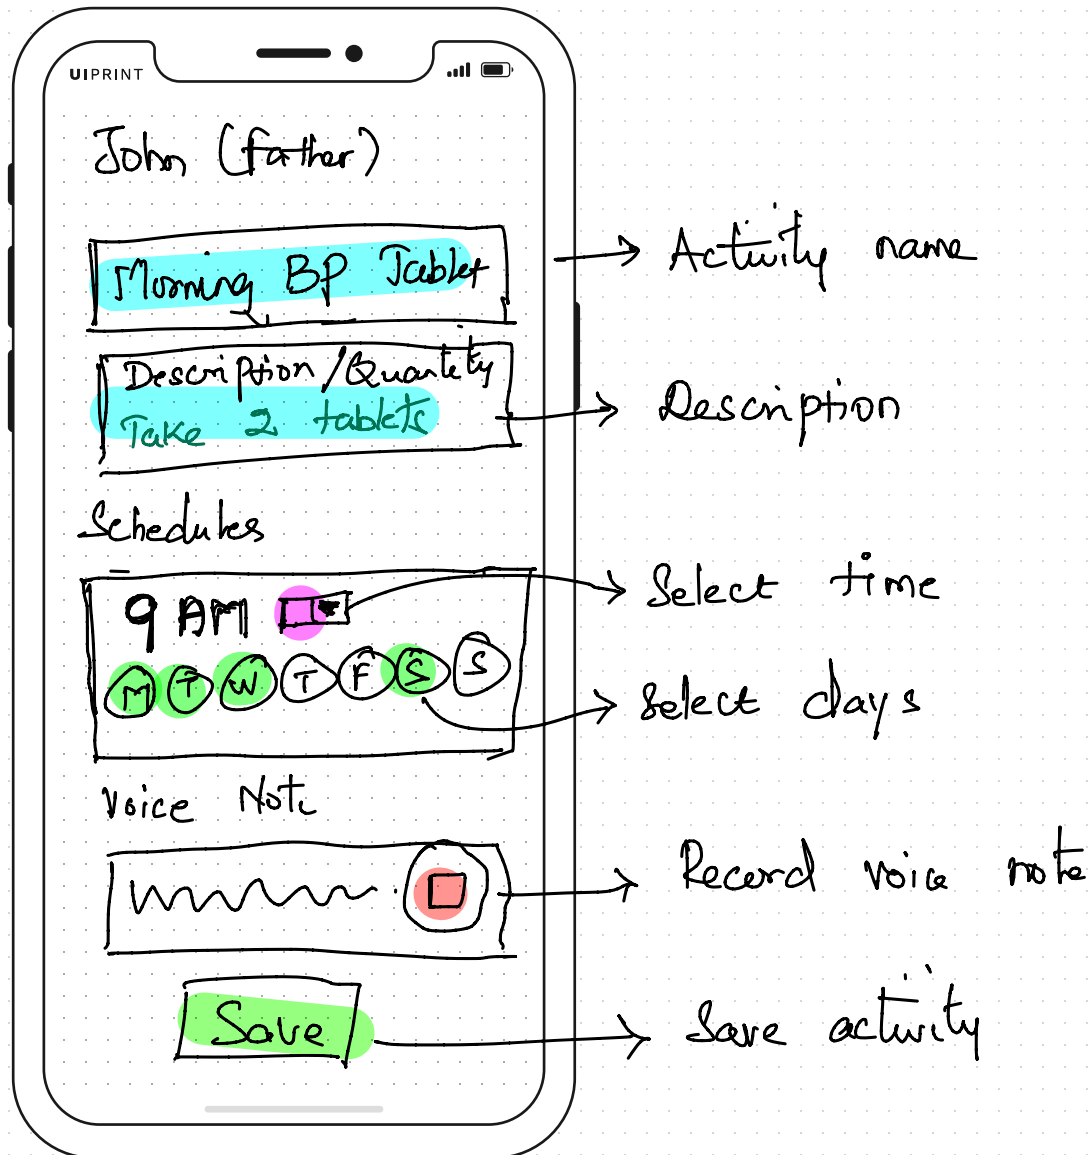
UIPRINT

John (father)

Morning BP Tablet

Activity name

Description/Quantity
Take 2 tablets

Description

Schedules

9 AM

Select time

M T W T F S S

select days

Voice Note

Record voice note

Save

Save activity